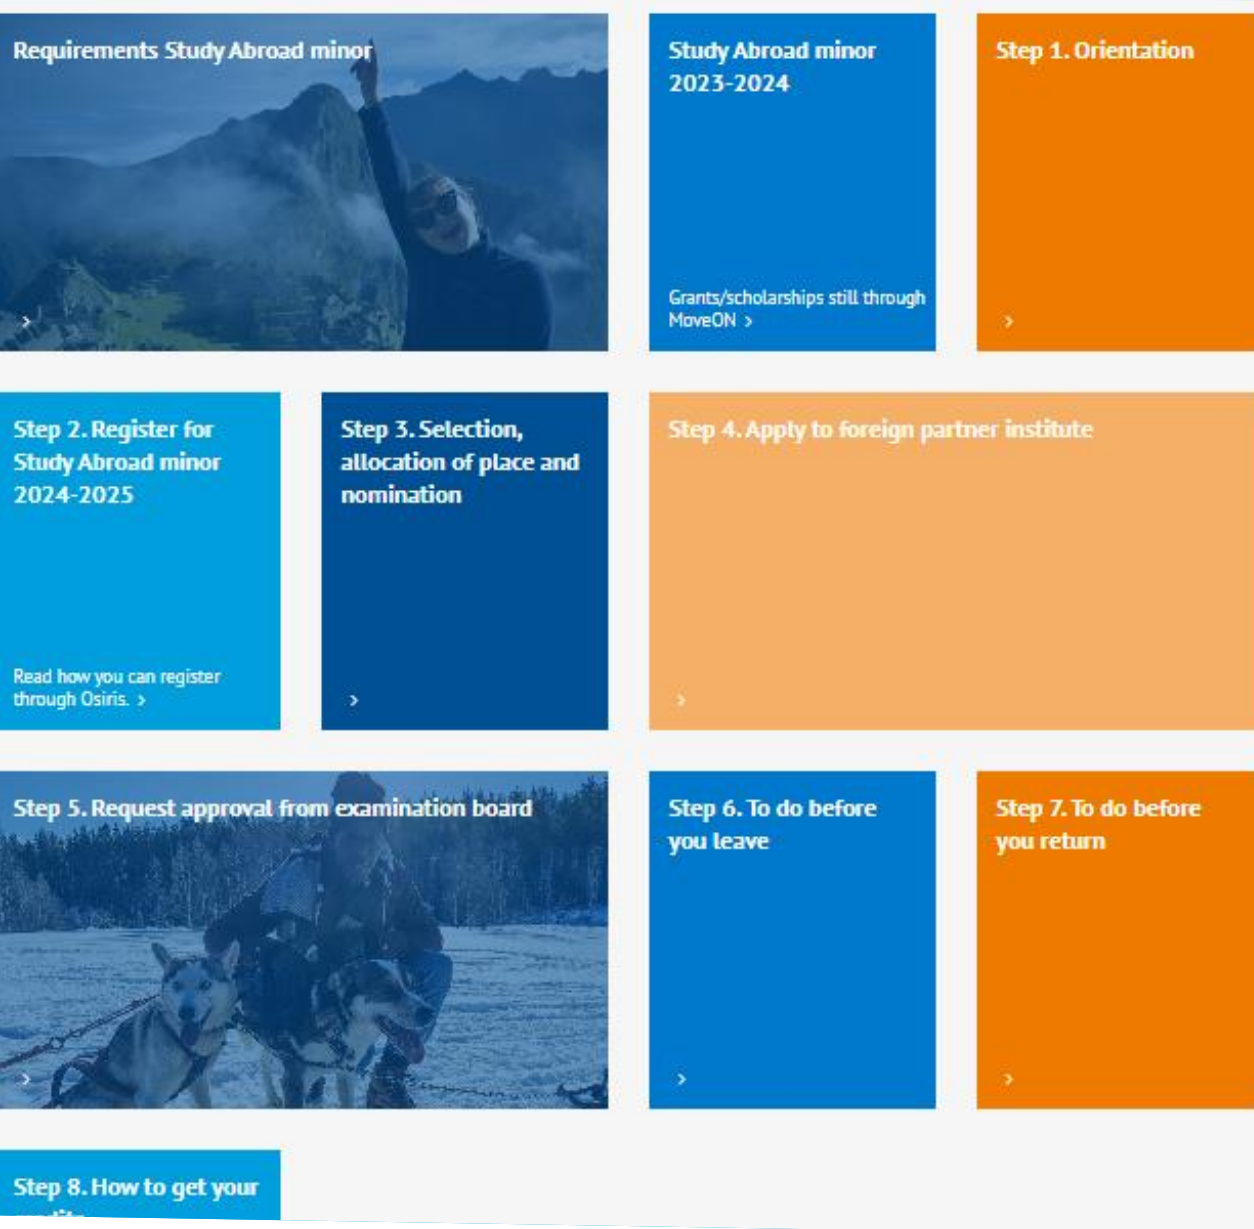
Requirements Study Abroad minor

>

Study Abroad minor 2023-2024

Grants/scholarships still through MoveON >

Step 1. Orientation

>

Step 2. Register for Study Abroad minor 2024-2025

Read how you can register through Osiris. >

Step 3. Selection, allocation of place and nomination

>

Step 4. Apply to foreign partner institute

>

Step 5. Request approval from examination board

>

Step 6. To do before you leave

>

Step 7. To do before you return

>

Step 8. How to get your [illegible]